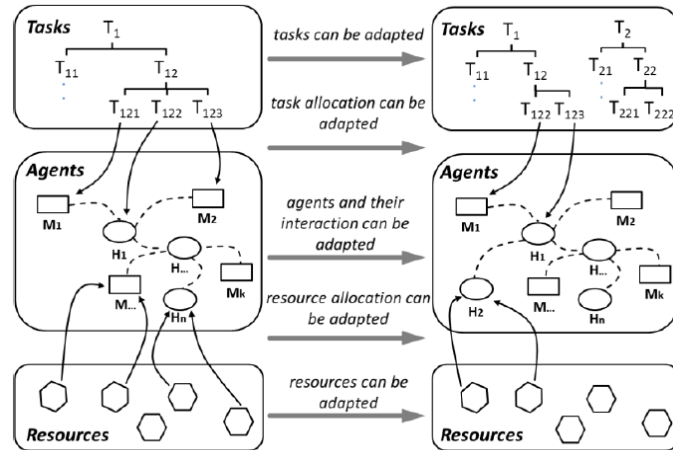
Tasks
$T_1$
$T_{11}$
$T_{12}$
$T_{121}$ $T_{122}$ $T_{123}$

tasks can be adapted

task allocation can be adapted

Tasks
$T_1$ $T_2$
$T_{11}$ $T_{12}$ $T_{21}$ $T_{22}$
$T_{122}$ $T_{123}$ $T_{221}$ $T_{222}$

Agents
$M_1$
$M_2$
$H_1$
$H_{...}$
$M_k$
$M_{...}$
$H_n$

agents and their interaction can be adapted

resource allocation can be adapted

Agents
$M_1$
$M_2$
$H_1$
$H_{...}$
$H_2$
$M_{...}$
$M_k$
$H_n$

Resources

resources can be adapted

Resources